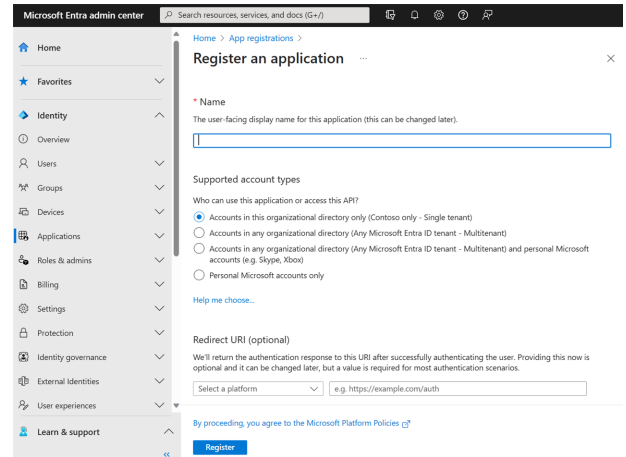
Microsoft Entra admin center

Search resources, services, and docs (G+/)

Home

Favorites

Identity

Overview

Users

Groups

Devices

Applications

Roles & admins

Billing

Settings

Protection

Identity governance

External Identities

User experiences

Learn & support

Home > App registrations >

Register an application ...

* Name

The user-facing display name for this application (this can be changed later).

Supported account types

Who can use this application or access this API?

Accounts in this organizational directory only (Contoso only - Single tenant)

Accounts in any organizational directory (Any Microsoft Entra ID tenant - Multitenant)

Accounts in any organizational directory (Any Microsoft Entra ID tenant - Multitenant) and personal Microsoft accounts (e.g. Skype, Xbox)

Personal Microsoft accounts only

Help me choose...

Redirect URI (optional)

We'll return the authentication response to this URI after successfully authenticating the user. Providing this now is optional and it can be changed later, but a value is required for most authentication scenarios.

Select a platform

e.g. https://example.com/auth

By proceeding, you agree to the Microsoft Platform Policies

Register